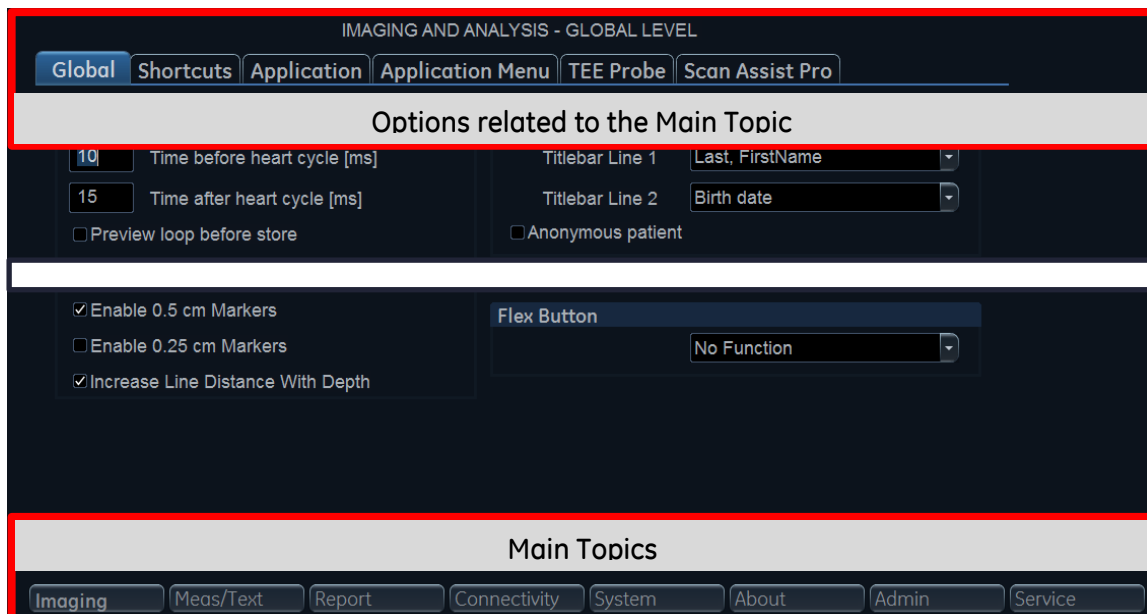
IMAGING AND ANALYSIS - GLOBAL LEVEL

Global | Shortcuts | Application | Application Menu | TEE Probe | Scan Assist Pro

Options related to the Main Topic

10 Time before heart cycle [ms]

15 Time after heart cycle [ms]

Preview loop before store

Titlebar Line 1 Last, FirstName

Titlebar Line 2 Birth date

Anonymous patient

☑ Enable 0.5 cm Markers

Enable 0.25 cm Markers

☑ Increase Line Distance With Depth

Flex Button

No Function

Main Topics

Imaging | Meas/Text | Report | Connectivity | System | About | Admin | Service